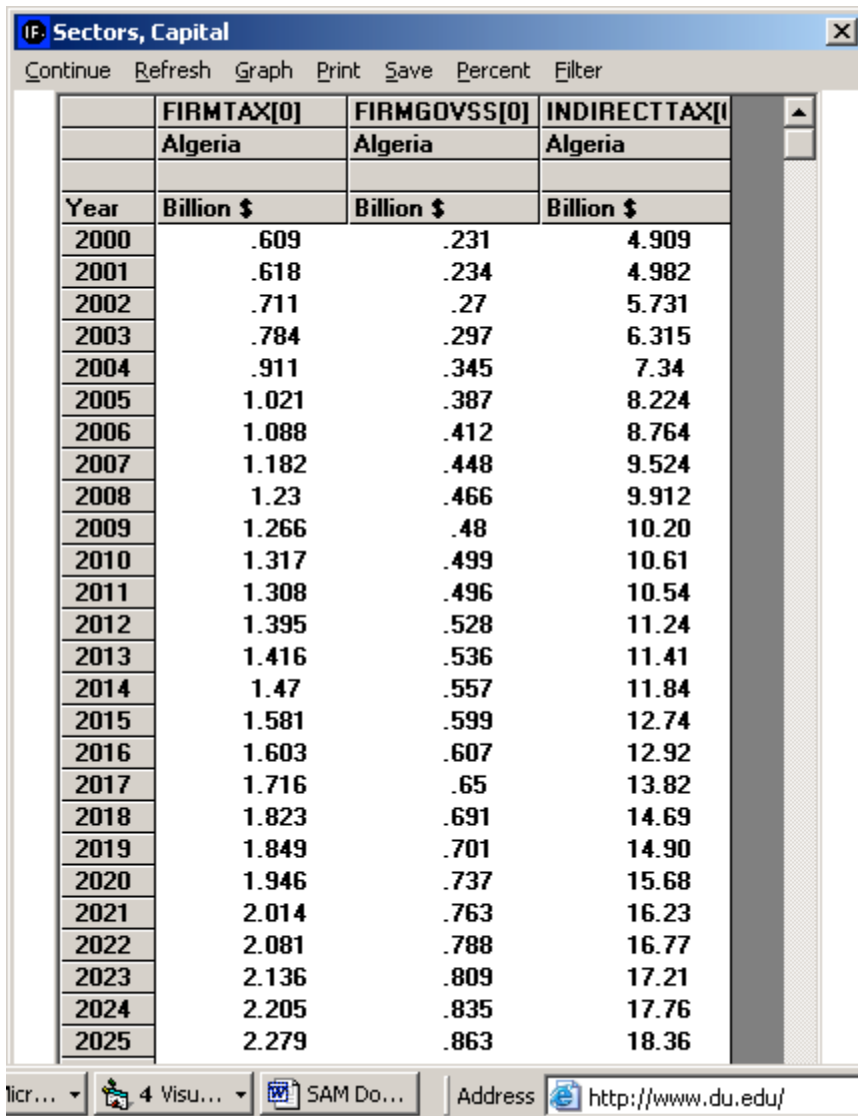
IF Sectors, Capital

Continue Refresh Graph Print Save Percent Filter

| | FIRMTAX[0] | FIRMGOVSS[0] | INDIRECTTAX[( |
|---|---|---|---|
| | Algeria | Algeria | Algeria |
| | | | |
| Year | Billion $ | Billion $ | Billion $ |
| 2000 | .609 | .231 | 4.909 |
| 2001 | .618 | .234 | 4.982 |
| 2002 | .711 | .27 | 5.731 |
| 2003 | .784 | .297 | 6.315 |
| 2004 | .911 | .345 | 7.34 |
| 2005 | 1.021 | .387 | 8.224 |
| 2006 | 1.088 | .412 | 8.764 |
| 2007 | 1.182 | .448 | 9.524 |
| 2008 | 1.23 | .466 | 9.912 |
| 2009 | 1.266 | .48 | 10.20 |
| 2010 | 1.317 | .499 | 10.61 |
| 2011 | 1.308 | .496 | 10.54 |
| 2012 | 1.395 | .528 | 11.24 |
| 2013 | 1.416 | .536 | 11.41 |
| 2014 | 1.47 | .557 | 11.84 |
| 2015 | 1.581 | .599 | 12.74 |
| 2016 | 1.603 | .607 | 12.92 |
| 2017 | 1.716 | .65 | 13.82 |
| 2018 | 1.823 | .691 | 14.69 |
| 2019 | 1.849 | .701 | 14.90 |
| 2020 | 1.946 | .737 | 15.68 |
| 2021 | 2.014 | .763 | 16.23 |
| 2022 | 2.081 | .788 | 16.77 |
| 2023 | 2.136 | .809 | 17.21 |
| 2024 | 2.205 | .835 | 17.76 |
| 2025 | 2.279 | .863 | 18.36 |

licr... 4 Visu... SAM Do... Address http://www.du.edu/